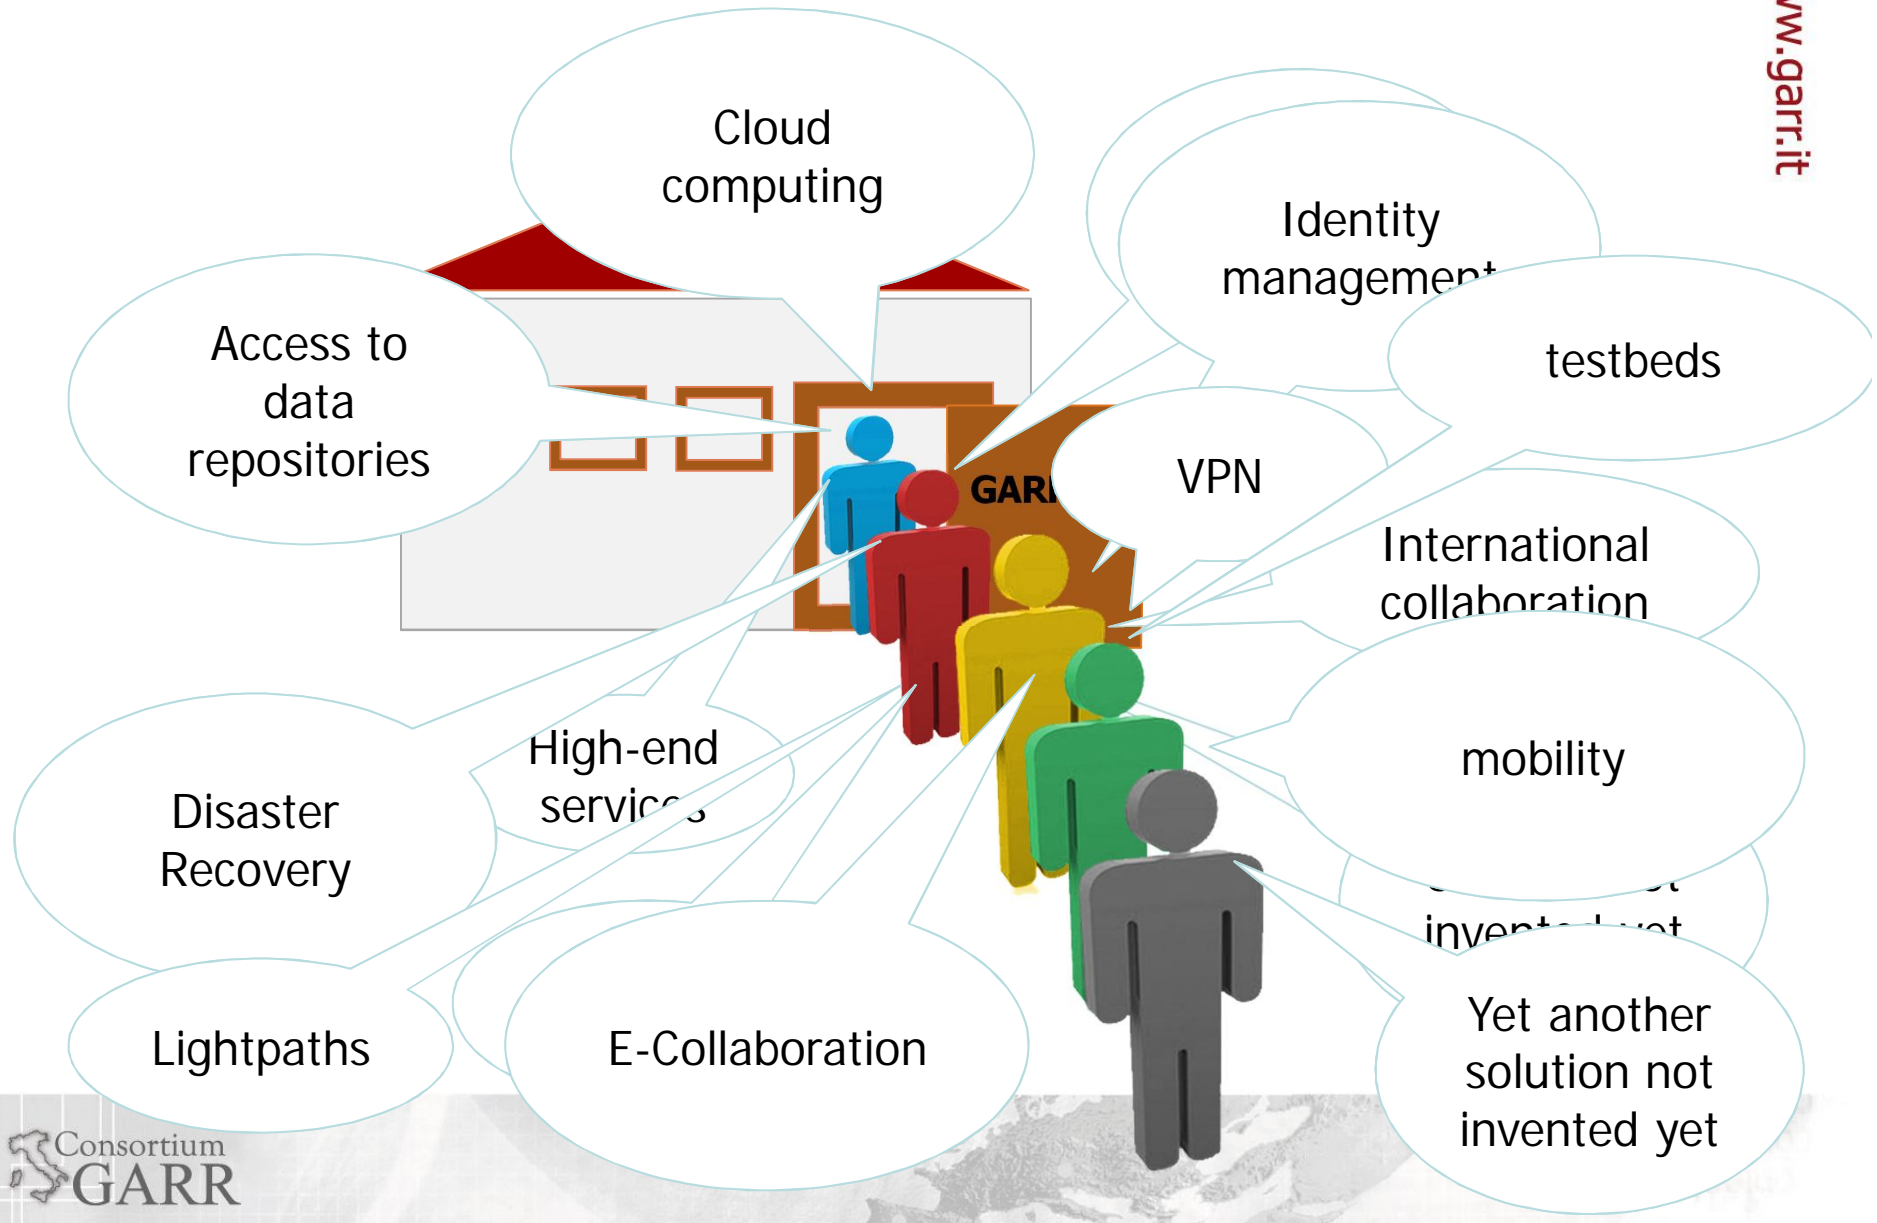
Cloud computing

Identity management

testbeds

Access to data repositories

GAR

VPN

International collaboration

mobility

High-end services

Disaster Recovery

invented yet

Yet another solution not invented yet

Lightpaths

E-Collaboration

Consortium GARR

ww.garr.it